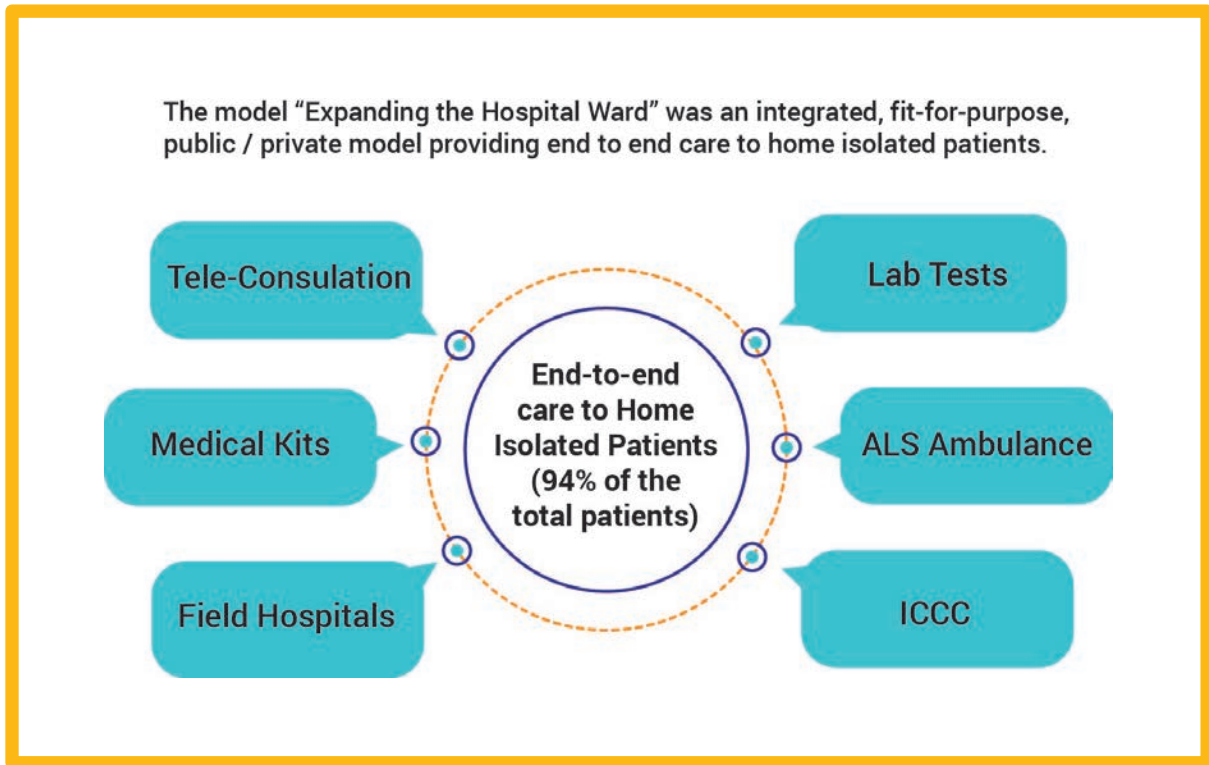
The model “Expanding the Hospital Ward” was an integrated, fit-for-purpose, public / private model providing end to end care to home isolated patients.

Tele-Consulation

Lab Tests

End-to-end care to Home Isolated Patients (94% of the total patients)

Medical Kits

ALS Ambulance

Field Hospitals

ICCC